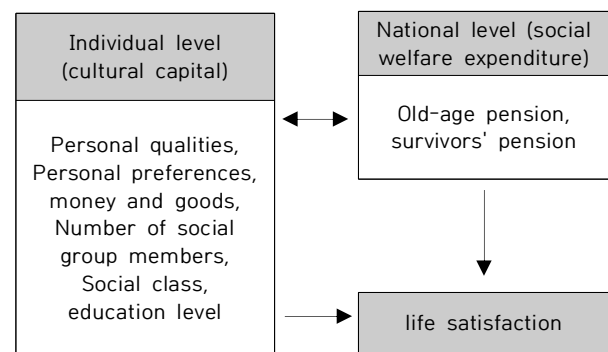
Individual level (cultural capital)

Personal qualities, Personal preferences, money and goods, Number of social group members, Social class, education level

National level (social welfare expenditure)

Old-age pension, survivors' pension

life satisfaction